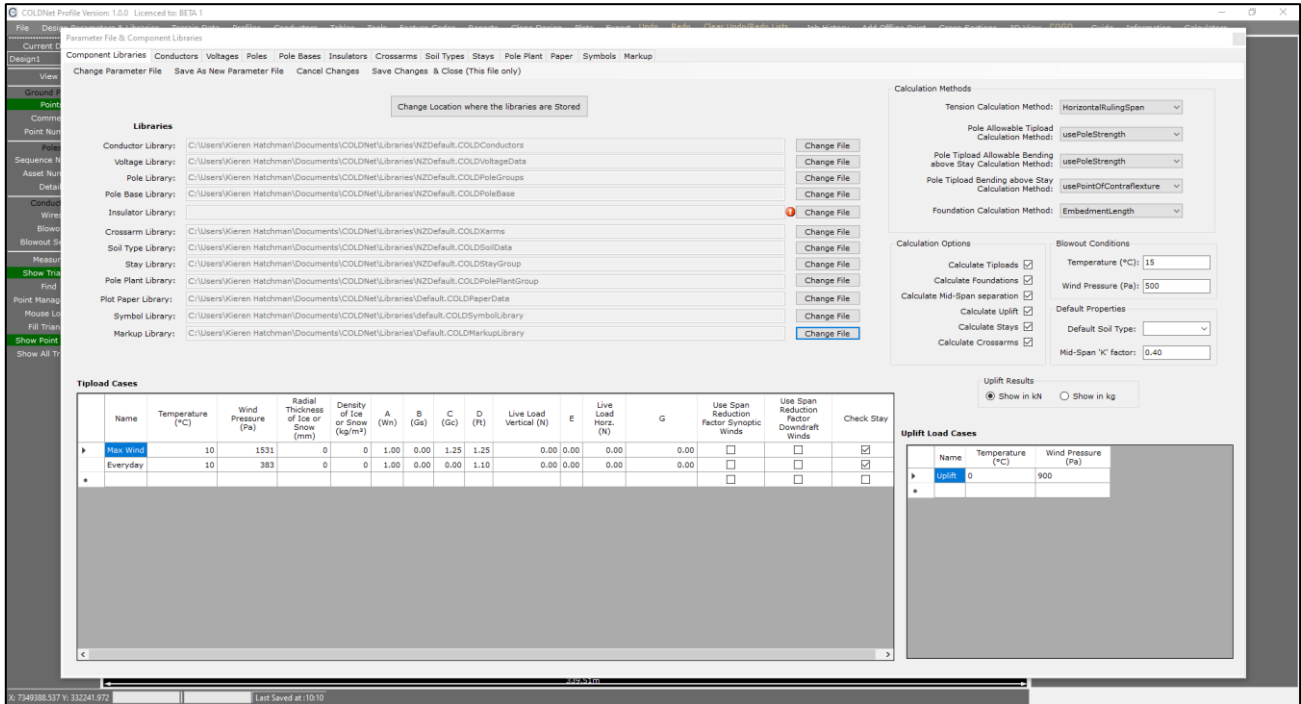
COLDNet Profile Version: 1.0.0 Licenced to: BETA 1

File Design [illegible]

Current D
Design1
View
Ground P
Points
Comme
Point Num
Poles
Sequence N
Asset Num
Detail
Conduc
Wires
Blowo
Blowout Se
Measur
Show Tria
Find
Point Manag
Mouse Lo
Fill Trian
Show Point
Show All Tr

Parameter File & Component Libraries

Component Libraries | Conductors | Voltages | Poles | Pole Bases | Insulators | Crossarms | Soil Types | Stays | Pole Plant | Paper | Symbols | Markup

Change Parameter File   Save As New Parameter File   Cancel Changes   Save Changes & Close (This file only)

Change Location where the libraries are Stored

Libraries

Conductor Library: C:\Users\Kieren Hatchman\Documents\COLDNet\Libraries\NZDefault.COLDConductors   Change File
Voltage Library: C:\Users\Kieren Hatchman\Documents\COLDNet\Libraries\NZDefault.COLDVoltageData   Change File
Pole Library: C:\Users\Kieren Hatchman\Documents\COLDNet\Libraries\NZDefault.COLDPoleGroups   Change File
Pole Base Library: C:\Users\Kieren Hatchman\Documents\COLDNet\Libraries\NZDefault.COLDPoleBase   Change File
Insulator Library:   Change File
Crossarm Library: C:\Users\Kieren Hatchman\Documents\COLDNet\Libraries\NZDefault.COLDXarms   Change File
Soil Type Library: C:\Users\Kieren Hatchman\Documents\COLDNet\Libraries\NZDefault.COLDSoilData   Change File
Stay Library: C:\Users\Kieren Hatchman\Documents\COLDNet\Libraries\NZDefault.COLDStayGroup   Change File
Pole Plant Library: C:\Users\Kieren Hatchman\Documents\COLDNet\Libraries\NZDefault.COLDPolePlantGroup   Change File
Plot Paper Library: C:\Users\Kieren Hatchman\Documents\COLDNet\Libraries\Default.COLDPaperData   Change File
Symbol Library: C:\Users\Kieren Hatchman\Documents\COLDNet\Libraries\default.COLDSymbolLibrary   Change File
Markup Library: C:\Users\Kieren Hatchman\Documents\COLDNet\Libraries\Default.COLDMarkupLibrary   Change File

Calculation Methods
Tension Calculation Method: HorizontalRulingSpan
Pole Allowable Tipload Calculation Method: usePoleStrength
Pole Tipload Allowable Bending above Stay Calculation Method: usePoleStrength
Pole Tipload Bending above Stay Calculation Method: usePointOfContraflexture
Foundation Calculation Method: EmbedmentLength

Calculation Options
Calculate Tiploads ☑
Calculate Foundations ☑
Calculate Mid-Span separation ☑
Calculate Uplift ☑
Calculate Stays ☑
Calculate Crossarms ☑

Blowout Conditions
Temperature (°C): 15
Wind Pressure (Pa): 500

Default Properties
Default Soil Type:
Mid-Span 'K' factor: 0.40

Uplift Results
Show in kN   Show in kg

Tipload Cases

| Name | Temperature (°C) | Wind Pressure (Pa) | Radial Thickness of Ice or Snow (mm) | Density of Ice or Snow (kg/m³) | A (Wn) | B (Gs) | C (Gc) | D (Ft) | Live Load Vertical (N) | E | Live Load Horz. (N) | G | Use Span Reduction Factor Synoptic Winds | Use Span Reduction Factor Downdraft Winds | Check Stay |
|---|---|---|---|---|---|---|---|---|---|---|---|---|---|---|---|
| Max Wind | 10 | 1531 | 0 | 0 | 1.00 | 0.00 | 1.25 | 1.25 | 0.00 | 0.00 | 0.00 | 0.00 | ☐ | ☐ | ☑ |
| Everyday | 10 | 383 | 0 | 0 | 1.00 | 0.00 | 0.00 | 1.10 | 0.00 | 0.00 | 0.00 | 0.00 | ☐ | ☐ | ☑ |
| | | | | | | | | | | | | | ☐ | ☐ | ☐ |

Uplift Load Cases

| Name | Temperature (°C) | Wind Pressure (Pa) |
|---|---|---|
| Uplift | 0 | 900 |
| | | |

339.51m

X: 7349388.537 Y: 332241.972   Last Saved at :10:10